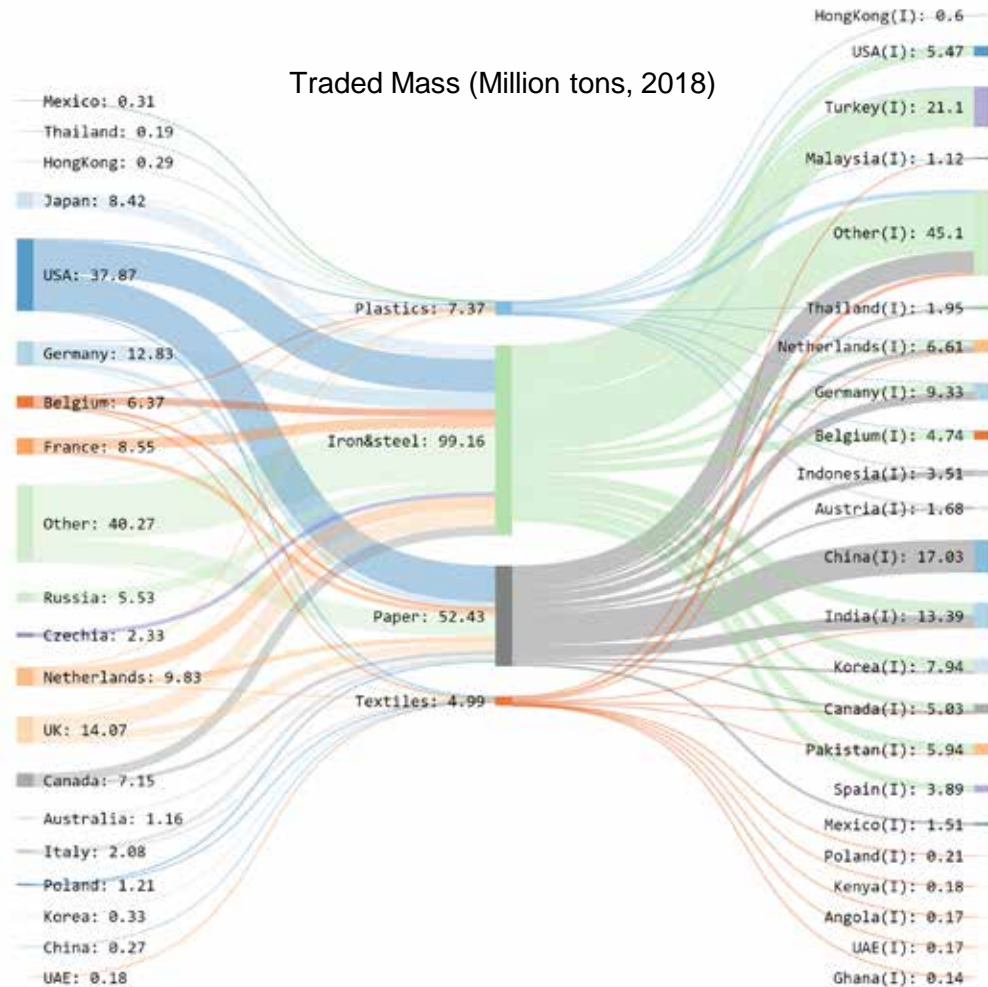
Traded Mass (Million tons, 2018)

Mexico: 0.31
Thailand: 0.19
HongKong: 0.29
Japan: 8.42
USA: 37.87
Germany: 12.83
Belgium: 6.37
France: 8.55
Other: 40.27
Russia: 5.53
Czechia: 2.33
Netherlands: 9.83
UK: 14.07
Canada: 7.15
Australia: 1.16
Italy: 2.08
Poland: 1.21
Korea: 0.33
China: 0.27
UAE: 0.18

Plastics: 7.37
Iron&steel: 99.16
Paper: 52.43
Textiles: 4.99

HongKong(I): 0.6
USA(I): 5.47
Turkey(I): 21.1
Malaysia(I): 1.12
Other(I): 45.1
Thailand(I): 1.95
Netherlands(I): 6.61
Germany(I): 9.33
Belgium(I): 4.74
Indonesia(I): 3.51
Austria(I): 1.68
China(I): 17.03
India(I): 13.39
Korea(I): 7.94
Canada(I): 5.03
Pakistan(I): 5.94
Spain(I): 3.89
Mexico(I): 1.51
Poland(I): 0.21
Kenya(I): 0.18
Angola(I): 0.17
UAE(I): 0.17
Ghana(I): 0.14